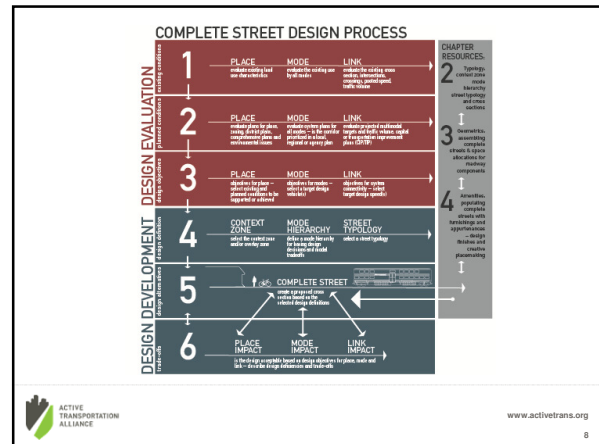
COMPLETE STREET DESIGN PROCESS

DESIGN EVALUATION

existing conditions

1

PLACE
evaluate existing land use characteristics

MODE
evaluate the existing use by all modes

LINK
evaluate the existing street: sections, intersections, crossings, posted speed, traffic volume

planned conditions

2

PLACE
evaluate plans for place, zoning, district plans, comprehensive plans and environmental issues

MODE
evaluate system plans for all modes — is the corridor prioritized in a local, regional or agency plan

LINK
evaluate projected multimodal targets and traffic volume, capital or transportation improvement plans (CIP/TIP)

design objectives

3

PLACE
objectives for place — select existing and planned conditions to be supported or achieved

MODE
objectives for modes — select a target design vehicle(s)

LINK
objectives for system connectivity — select target design speed(s)

DESIGN DEVELOPMENT

design definition

4

CONTEXT ZONE
select the context zone and/or overlay zone

MODE HIERARCHY
define a mode hierarchy for basing design decisions and model tradeoffs

STREET TYPOLOGY
select a street typology

design alternatives

5

COMPLETE STREET
create a proposed cross section based on the selected design definitions

trade-offs

6

PLACE IMPACT

MODE IMPACT

LINK IMPACT

is the design acceptable based on design objectives for place, mode and link — describe design deficiencies and trade-offs

CHAPTER RESOURCES:

2 Typology: context zone mode hierarchy street typology and cross sections

3 Geometrics: assembling complete streets & space allocations for roadway components

4 Amenities: populating complete streets with furnishings and appurtenances — design finishes and creative placemaking

ACTIVE TRANSPORTATION ALLIANCE

www.activetrans.org

8